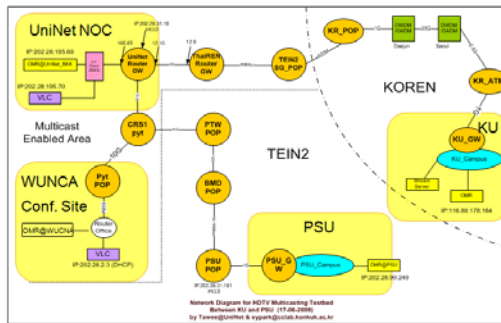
UniNet NOC

IP:202.28.195.69

OMR@UniNet_BKK

UniNet Router GW

IP:202.28.31.16

ThaiREN Router GW

TEIN2 SG_POP

KR_POP

DWDM OADM

Daejon

DWDM OADM

Seoul

KR_ATM

KOREN

IP:202.28.195.70

VLC

Multicast Enabled Area

CRS1 Pyt

PTW POP

TEIN2

KU

KU_GW

KU_Campus

OMR

IP:116.89.178.164

WUNCA Conf. Site

Pyt POP

BMD POP

Router Office

OMR@WUCNA

VLC

IP:202.28.2.3 (DHCP)

PSU

PSU POP

PSU_GW

PSU_Campus

OMR@PSU

IP:202.28.91.249

Network Diagram for HDTV Multicasting Testbed Between KU and PSU (17-06-2008)
by Taweesak@UniNet & eypark@cclab.konkuk.ac.kr